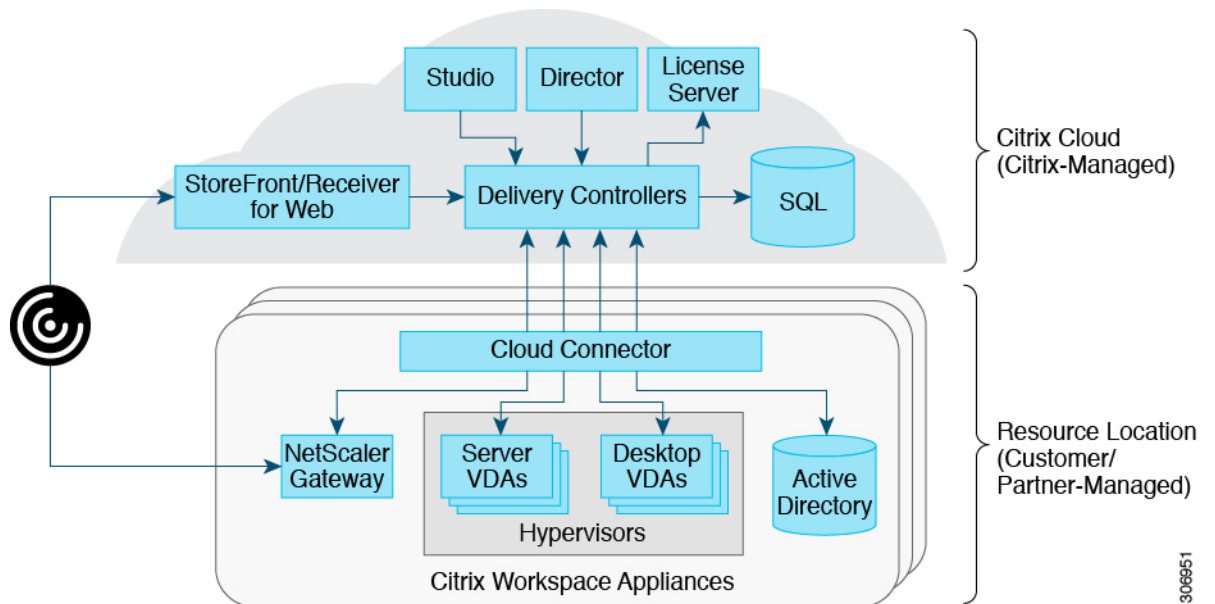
Studio

Director

License Server

StoreFront/Receiver for Web

Delivery Controllers

SQL

Citrix Cloud (Citrix-Managed)

Cloud Connector

NetScaler Gateway

Server VDAs

Desktop VDAs

Active Directory

Hypervisors

Citrix Workspace Appliances

Resource Location (Customer/ Partner-Managed)

306951